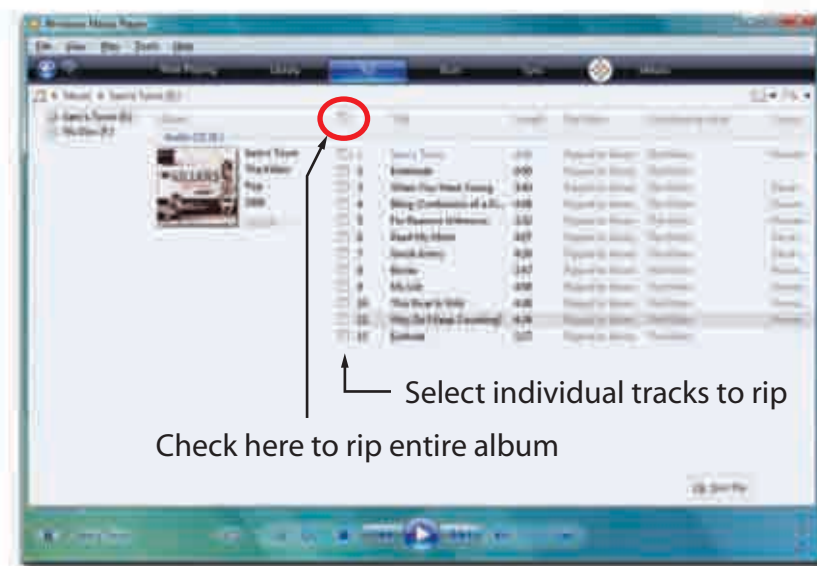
Windows Media Player

File View Play Tools Help

Now Playing Library Rip Burn Sync Media

Sam's Town (E:)

Album Title Length Rip Status Contributing Artist

Audio CD (E:)

Sam's Town
The Killers
Pop
2006

1 Sam's Town
2 Enterlude
3 When You Were Young
4 Bling (Confession of a K...
5 For Reasons Unknown
6 Read My Mind
7 Uncle Jonny
8 Bones
9 My List
10 This River Is Wild
11 Why Do I Keep Counting?
12 Exitlude

Start Rip

Select individual tracks to rip

Check here to rip entire album